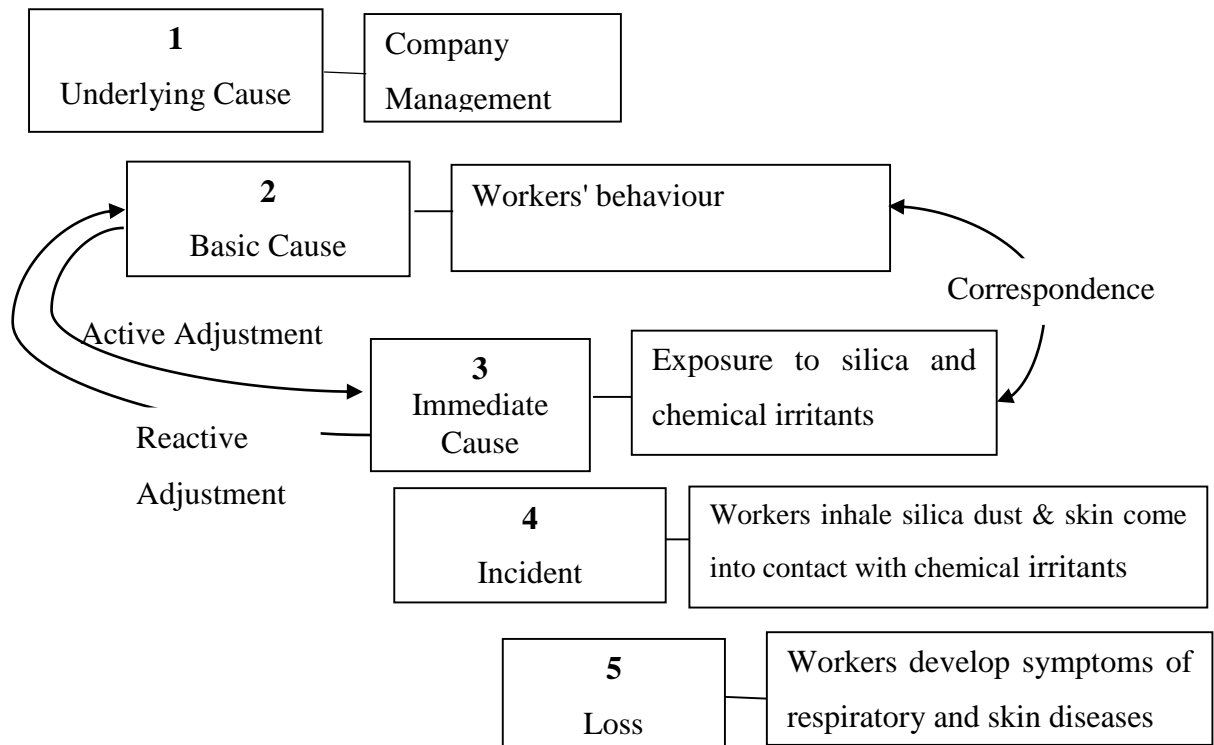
1
Underlying Cause

Company Management

2
Basic Cause

Workers' behaviour

Correspondence

Active Adjustment

3
Immediate Cause

Exposure to silica and chemical irritants

Reactive Adjustment

4
Incident

Workers inhale silica dust & skin come into contact with chemical irritants

5
Loss

Workers develop symptoms of respiratory and skin diseases